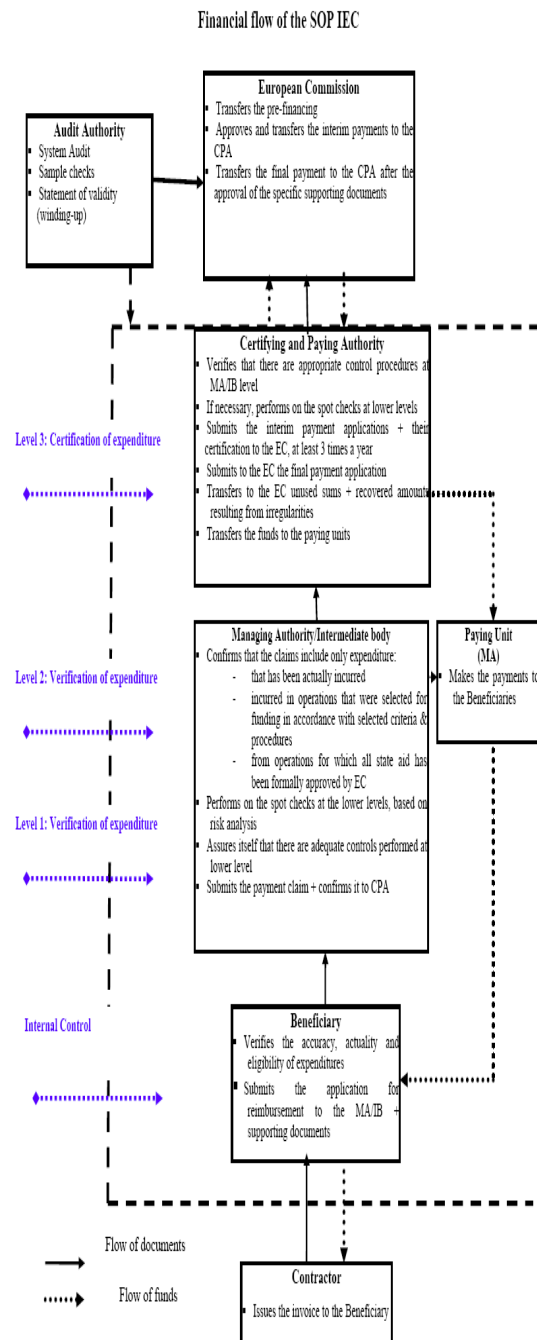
Financial flow of the SOP IEC

European Commission
- Transfers the pre-financing
- Approves and transfers the interim payments to the CPA
- Transfers the final payment to the CPA after the approval of the specific supporting documents

Audit Authority
- System Audit
- Sample checks
- Statement of validity (winding-up)

Certifying and Paying Authority
- Verifies that there are appropriate control procedures at MA/IB level
- If necessary, performs on the spot checks at lower levels
- Submits the interim payment applications + their certification to the EC, at least 3 times a year
- Submits to the EC the final payment application
- Transfers to the EC unused sums + recovered amounts resulting from irregularities
- Transfers the funds to the paying units

Level 3: Certification of expenditure

Managing Authority/Intermediate body
- Confirms that the claims include only expenditure:
  - that has been actually incurred
  - incurred in operations that were selected for funding in accordance with selected criteria & procedures
  - from operations for which all state aid has been formally approved by EC
- Performs on the spot checks at the lower levels, based on risk analysis
- Assures itself that there are adequate controls performed at lower level
- Submits the payment claim + confirms it to CPA

Paying Unit (MA)
- Makes the payments to the Beneficiaries

Level 2: Verification of expenditure

Level 1: Verification of expenditure

Internal Control

Beneficiary
- Verifies the accuracy, actuality and eligibility of expenditures
- Submits the application for reimbursement to the MA/IB + supporting documents

Flow of documents

Flow of funds

Contractor
- Issues the invoice to the Beneficiary